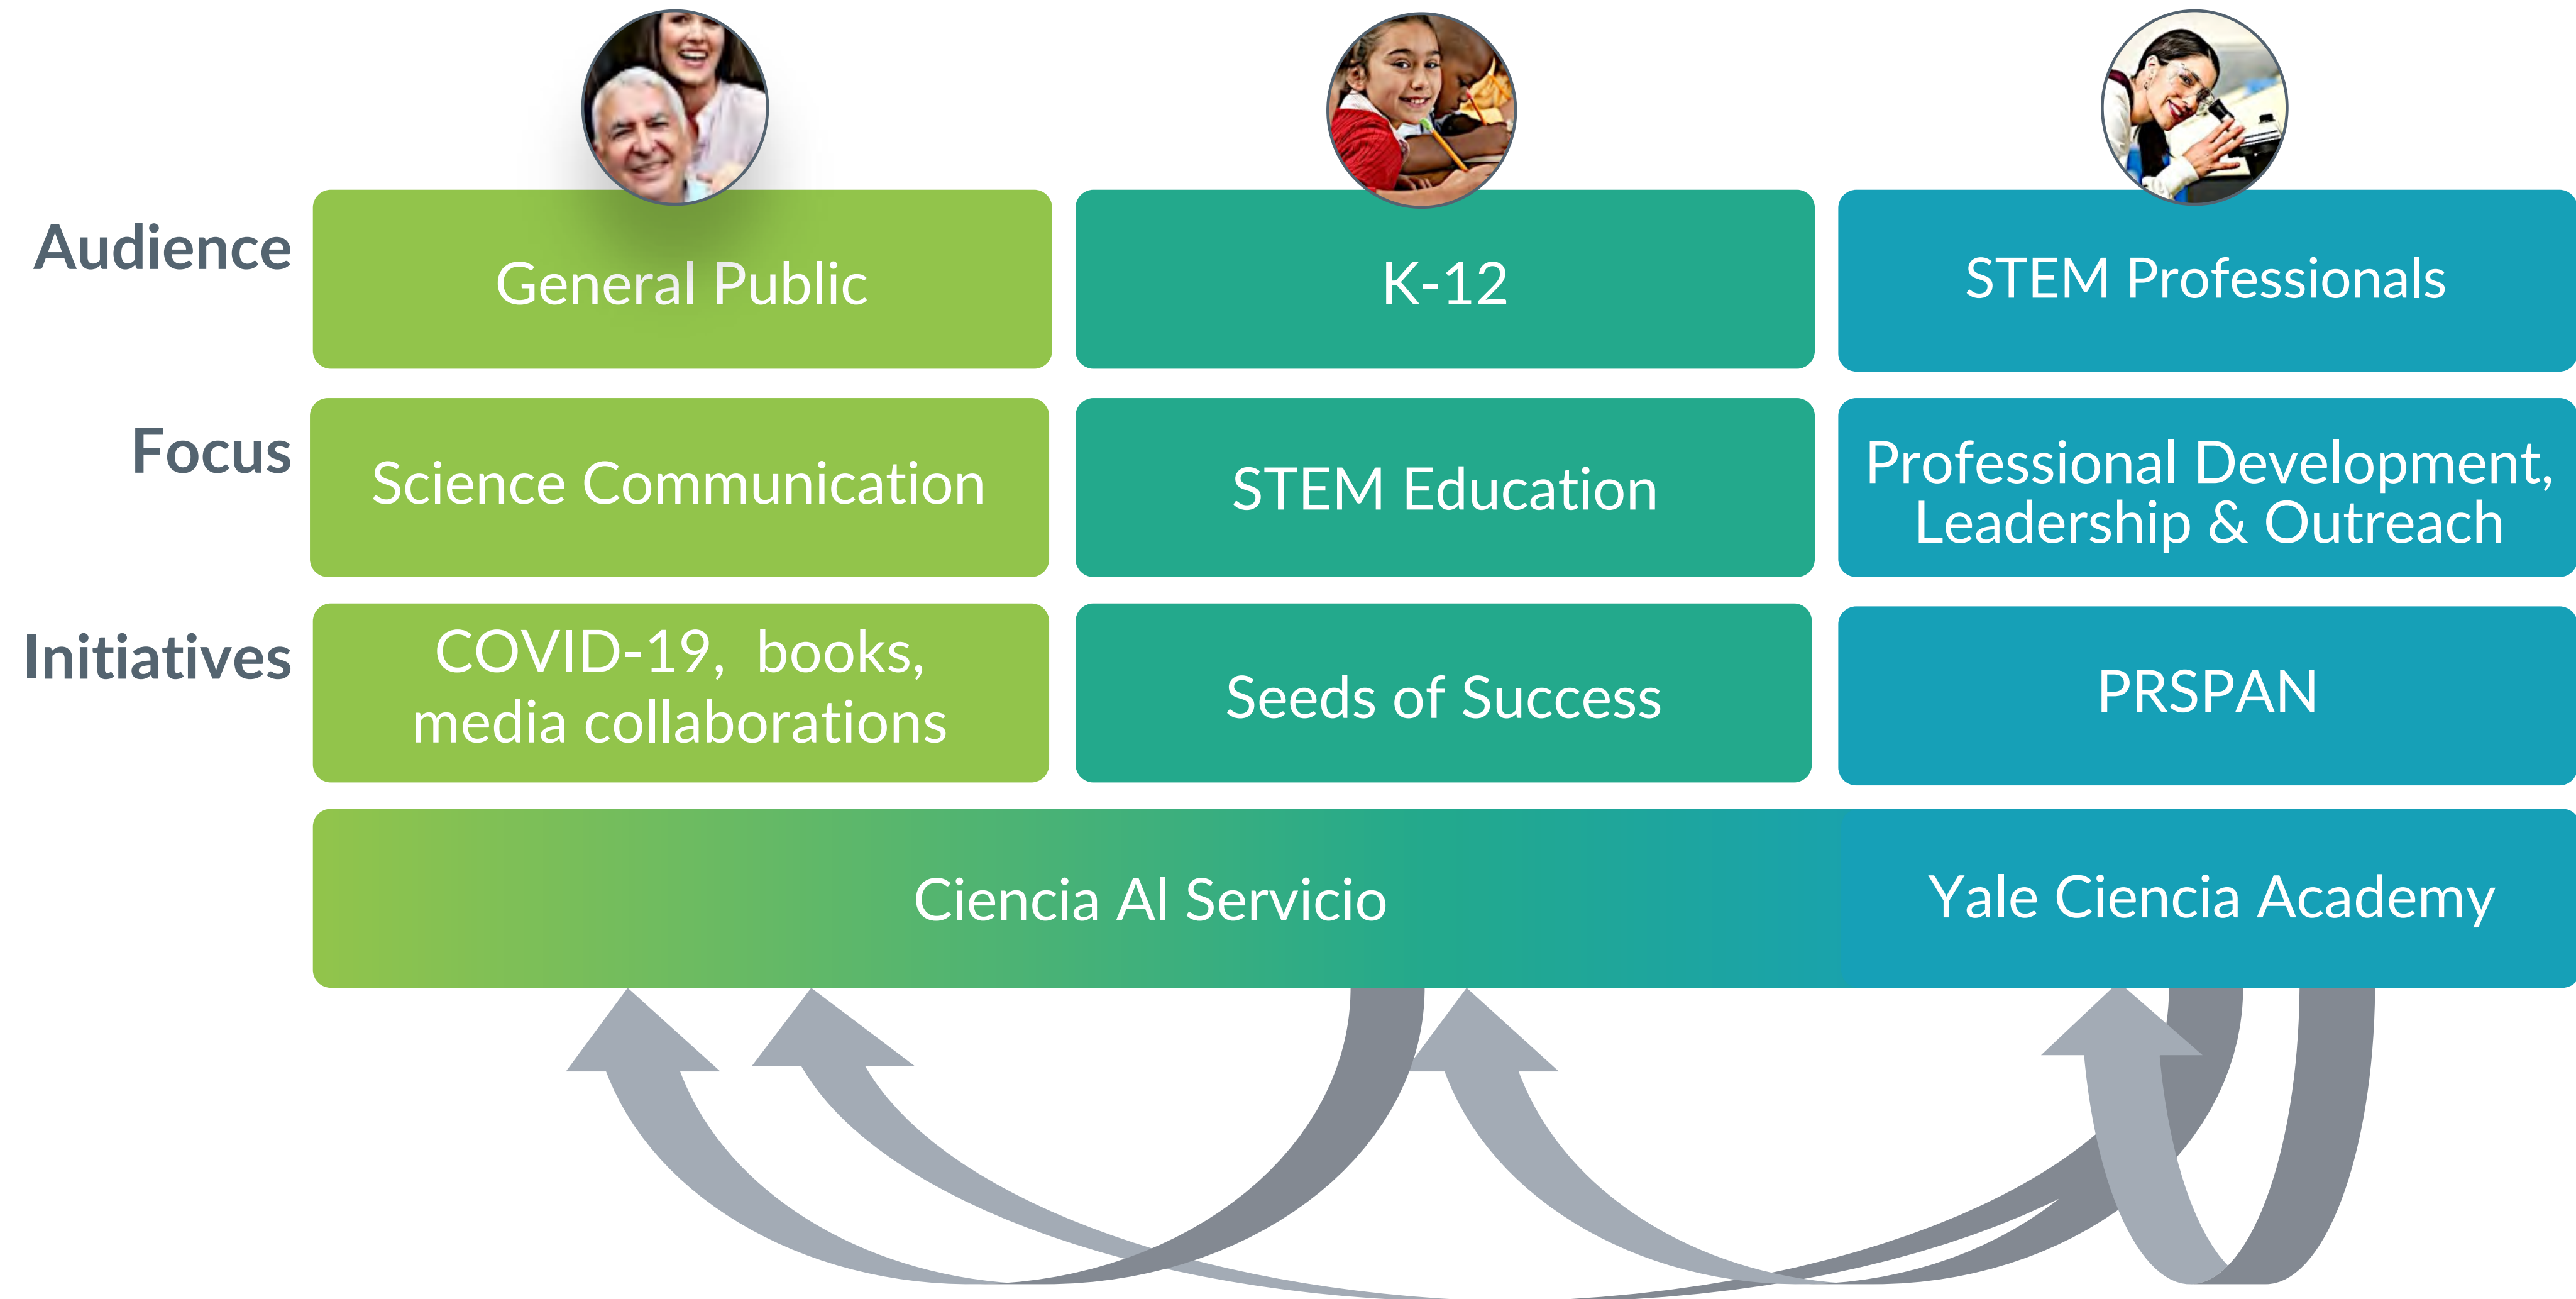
| | | | |
|---|---|---|---|
| Audience | General Public | K-12 | STEM Professionals |
| Focus | Science Communication | STEM Education | Professional Development, Leadership & Outreach |
| Initiatives | COVID-19, books, media collaborations | Seeds of Success | PRSPAN |

Ciencia Al Servicio

Yale Ciencia Academy